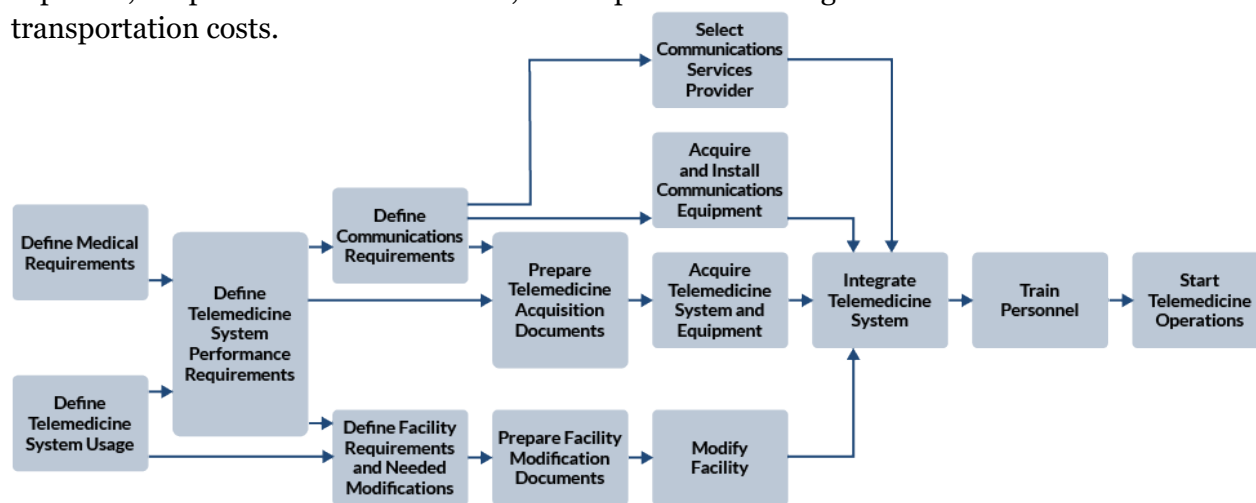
transportation costs.

Define Medical Requirements

Define Telemedicine System Usage

Define Telemedicine System Performance Requirements

Define Communications Requirements

Define Facility Requirements and Needed Modifications

Select Communications Services Provider

Acquire and Install Communications Equipment

Prepare Telemedicine Acquisition Documents

Acquire Telemedicine System and Equipment

Prepare Facility Modification Documents

Modify Facility

Integrate Telemedicine System

Train Personnel

Start Telemedicine Operations